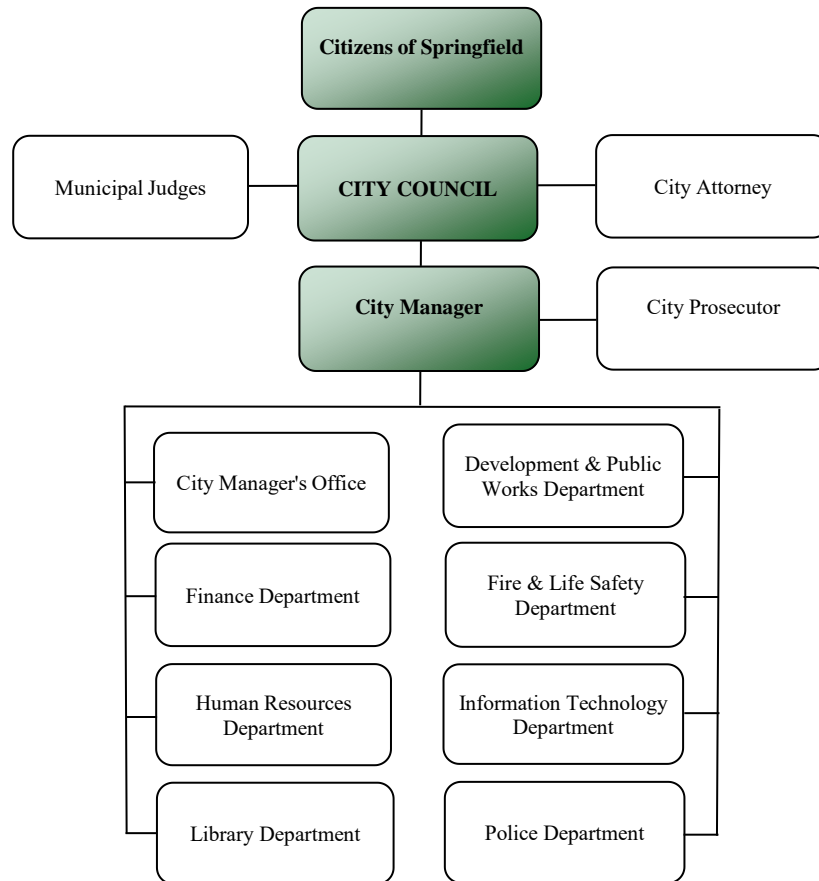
Citizens of Springfield

Municipal Judges

CITY COUNCIL

City Attorney

City Manager

City Prosecutor

City Manager's Office

Finance Department

Human Resources Department

Library Department

Development & Public Works Department

Fire & Life Safety Department

Information Technology Department

Police Department